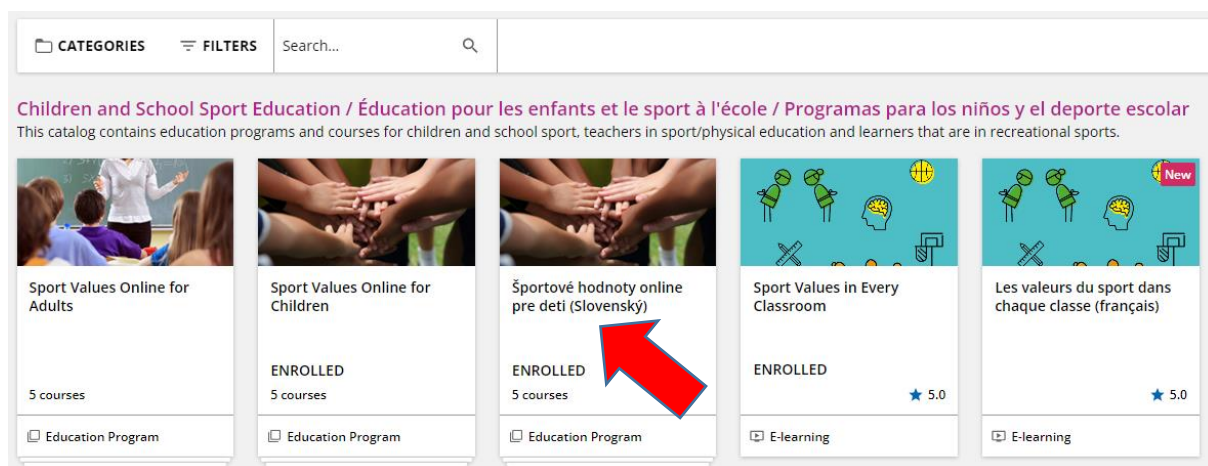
CATEGORIES FILTERS Search...

Children and School Sport Education / Éducation pour les enfants et le sport à l'école / Programas para los niños y el deporte escolar
This catalog contains education programs and courses for children and school sport, teachers in sport/physical education and learners that are in recreational sports.

Sport Values Online for Adults
5 courses
Education Program

Sport Values Online for Children
ENROLLED
5 courses
Education Program

Športové hodnoty online pre deti (Slovenský)
ENROLLED
5 courses
Education Program

Sport Values in Every Classroom
ENROLLED
5.0
E-learning

New
Les valeurs du sport dans chaque classe (français)
5.0
E-learning